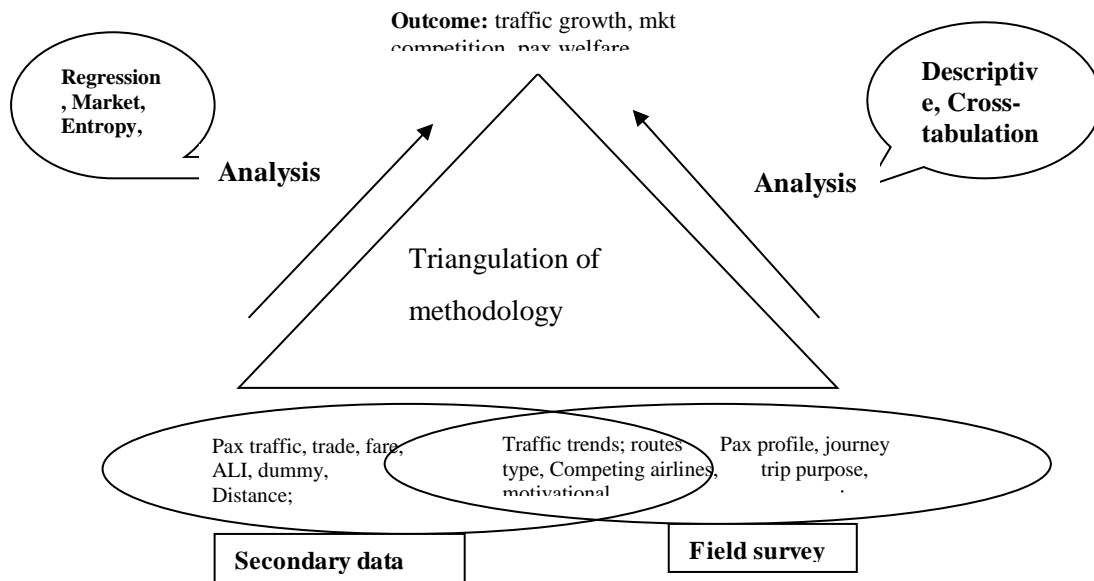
**Outcome:** traffic growth, mkt competition, pax welfare

**Regression, Market, Entropy,**

**Descriptive, Cross-tabulation**

**Analysis**

**Analysis**

Triangulation of methodology

Pax traffic, trade, fare, ALI, dummy, Distance;

Traffic trends; routes type, Competing airlines, motivational

Pax profile, journey trip purpose, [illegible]

**Secondary data**

**Field survey**